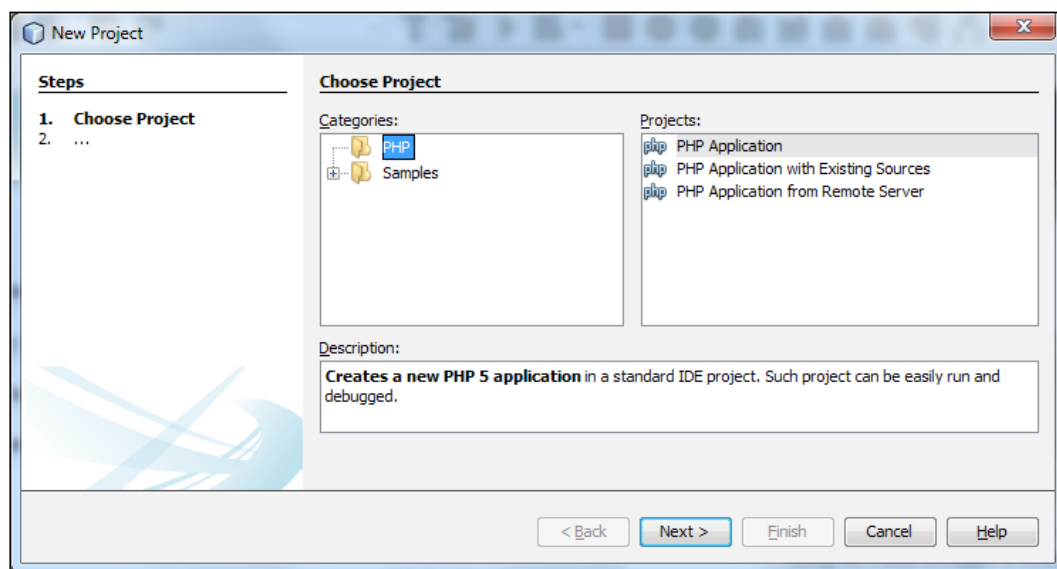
New Project

Steps

1. Choose Project
2. ...

Choose Project

Categories:

PHP
Samples

Projects:

PHP Application
PHP Application with Existing Sources
PHP Application from Remote Server

Description:

**Creates a new PHP 5 application** in a standard IDE project. Such project can be easily run and debugged.

< Back  Next >  Finish  Cancel  Help